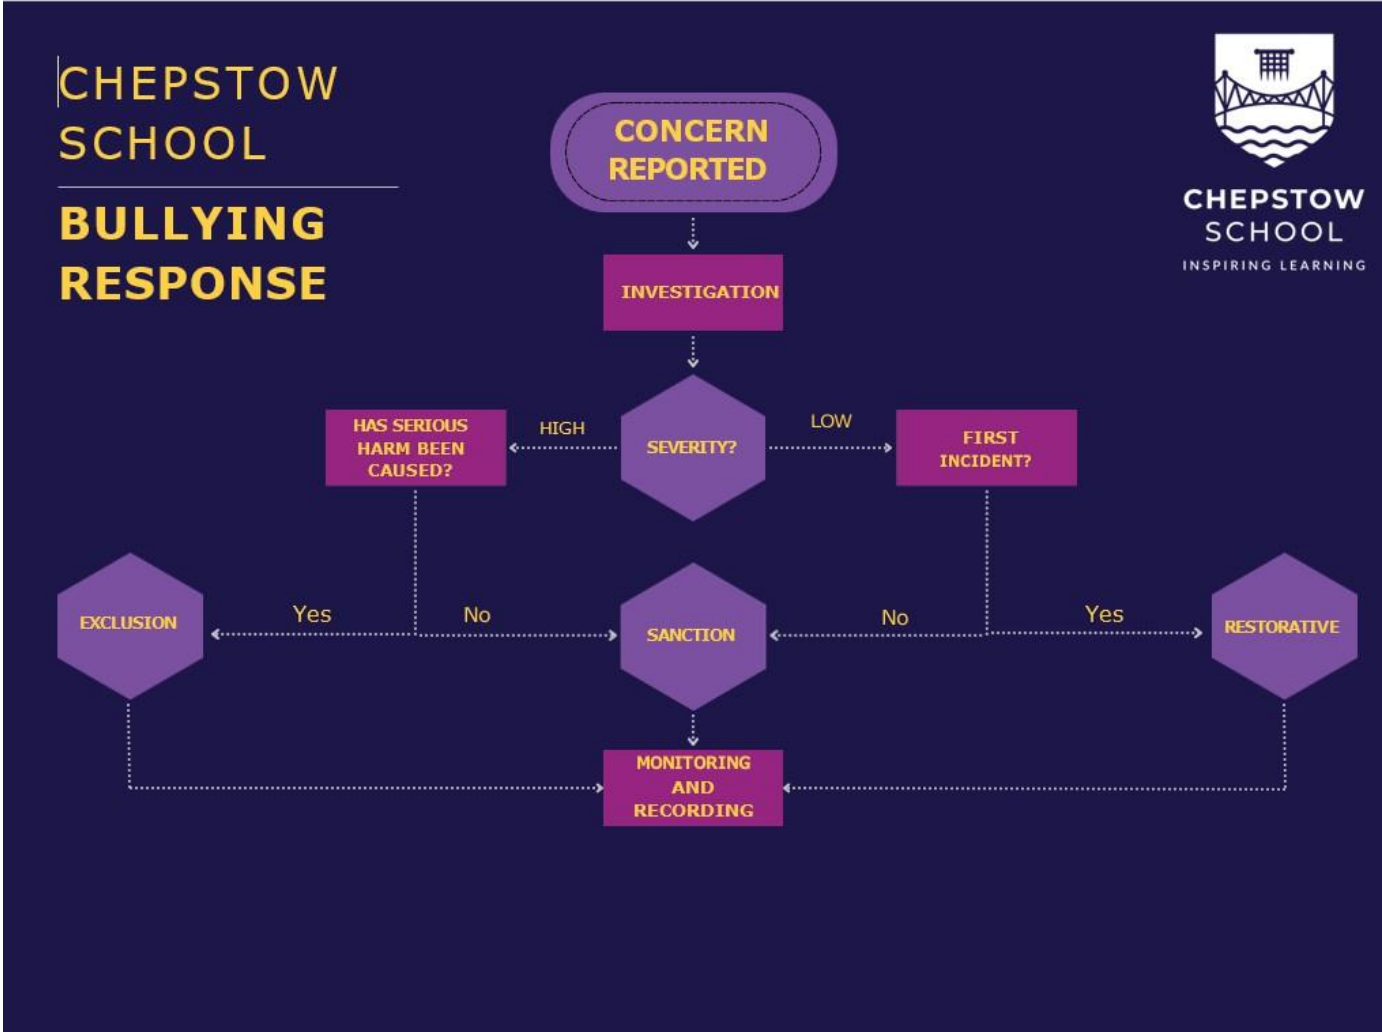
CHEPSTOW SCHOOL

BULLYING RESPONSE

CHEPSTOW SCHOOL
INSPIRING LEARNING

CONCERN REPORTED

INVESTIGATION

HAS SERIOUS HARM BEEN CAUSED?

HIGH

SEVERITY?

LOW

FIRST INCIDENT?

EXCLUSION

Yes

No

SANCTION

No

Yes

RESTORATIVE

MONITORING AND RECORDING